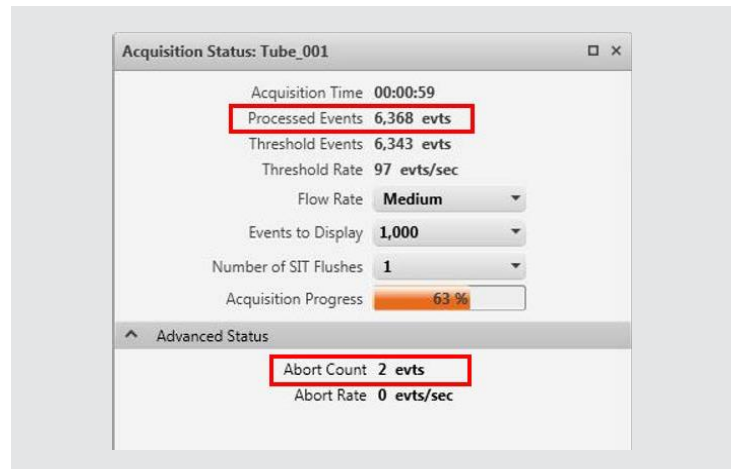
Acquisition Status: Tube_001

| | |
|---|---|
| Acquisition Time | 00:00:59 |
| Processed Events | 6,368 evts |
| Threshold Events | 6,343 evts |
| Threshold Rate | 97 evts/sec |
| Flow Rate | Medium |
| Events to Display | 1,000 |
| Number of SIT Flushes | 1 |
| Acquisition Progress | 63 % |

Advanced Status

| | |
|---|---|
| Abort Count | 2 evts |
| Abort Rate | 0 evts/sec |